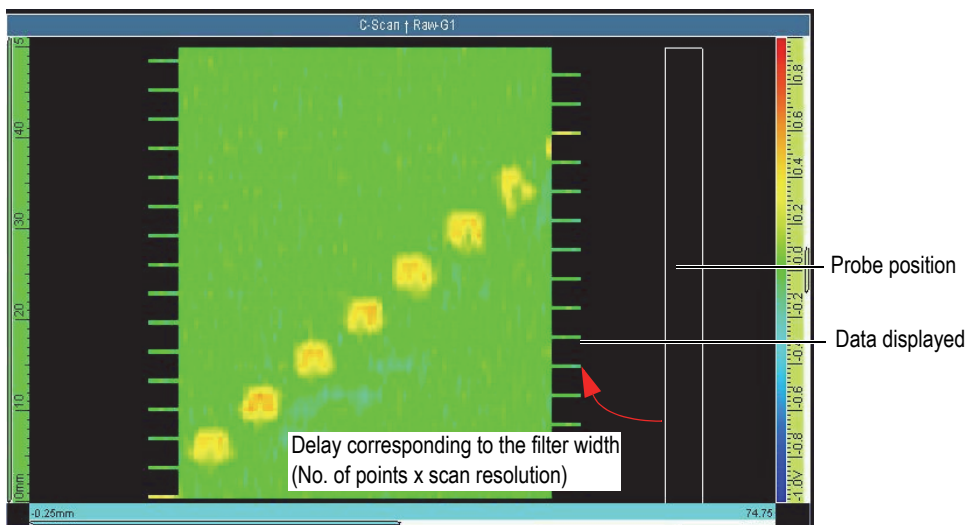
C-Scan | Raw-G1

5
40
30
20
10
0mm

0.8
0.6
0.4
0.2
0.0
-0.2
-0.4
-0.6
-0.8
-1.0V

Probe position

Data displayed

Delay corresponding to the filter width (No. of points x scan resolution)

-0.25mm
74.75